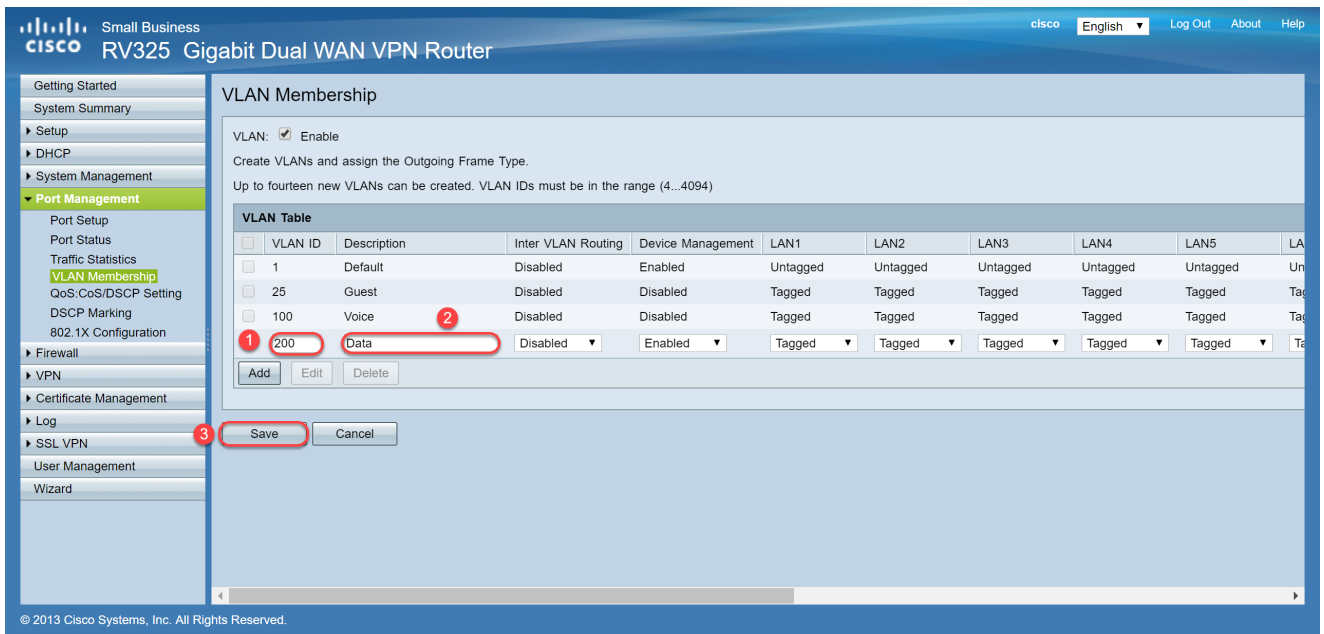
cisco Small Business
RV325 Gigabit Dual WAN VPN Router

cisco English Log Out About Help

Getting Started
System Summary
Setup
DHCP
System Management
Port Management
Port Setup
Port Status
Traffic Statistics
VLAN Membership
QoS:CoS/DSCP Setting
DSCP Marking
802.1X Configuration
Firewall
VPN
Certificate Management
Log
SSL VPN
User Management
Wizard

VLAN Membership

VLAN: Enable

Create VLANs and assign the Outgoing Frame Type.

Up to fourteen new VLANs can be created. VLAN IDs must be in the range (4...4094)

VLAN Table

| | VLAN ID | Description | Inter VLAN Routing | Device Management | LAN1 | LAN2 | LAN3 | LAN4 | LAN5 | LA |
|---|---|---|---|---|---|---|---|---|---|---|
| | 1 | Default | Disabled | Enabled | Untagged | Untagged | Untagged | Untagged | Untagged | Un |
| | 25 | Guest | Disabled | Disabled | Tagged | Tagged | Tagged | Tagged | Tagged | Ta |
| | 100 | Voice | Disabled | Disabled | Tagged | Tagged | Tagged | Tagged | Tagged | Ta |
| 1 | 200 | 2 Data | Disabled | Enabled | Tagged | Tagged | Tagged | Tagged | Tagged | Ta |

Add Edit Delete

3 Save Cancel

© 2013 Cisco Systems, Inc. All Rights Reserved.